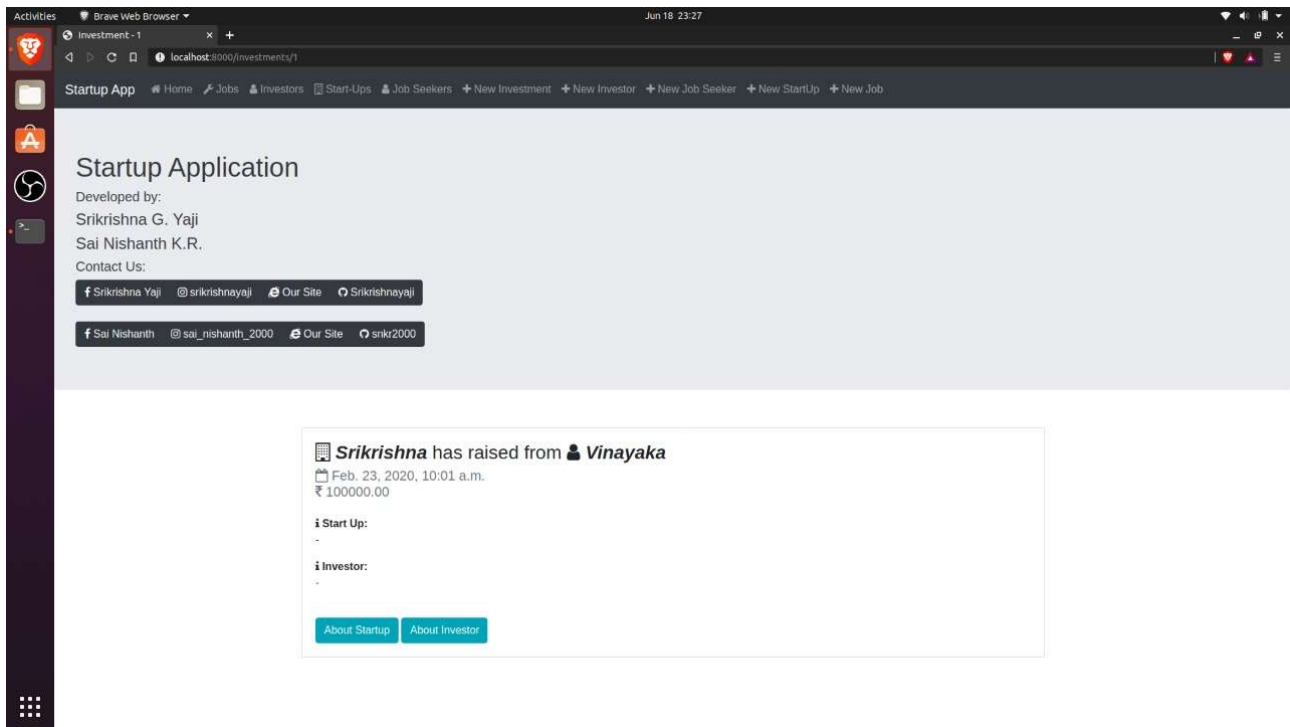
Activities Brave Web Browser ▾ Jun 18 23:27

Investment - 1 × +

localhost:8000/investments/1

Startup App Home Jobs Investors Start-Ups Job Seekers + New Investment + New Investor + New Job Seeker + New StartUp + New Job

Startup Application

Developed by:

Srikrishna G. Yaji

Sai Nishanth K.R.

Contact Us:

Srikrishna Yaji srikrishnayaji Our Site Srikrishnayaji

Sai Nishanth sai_nishanth_2000 Our Site snkr2000

***Srikrishna*** has raised from ***Vinayaka***

Feb. 23, 2020, 10:01 a.m.

₹ 100000.00

**Start Up:**

-

**Investor:**

-

About Startup About Investor